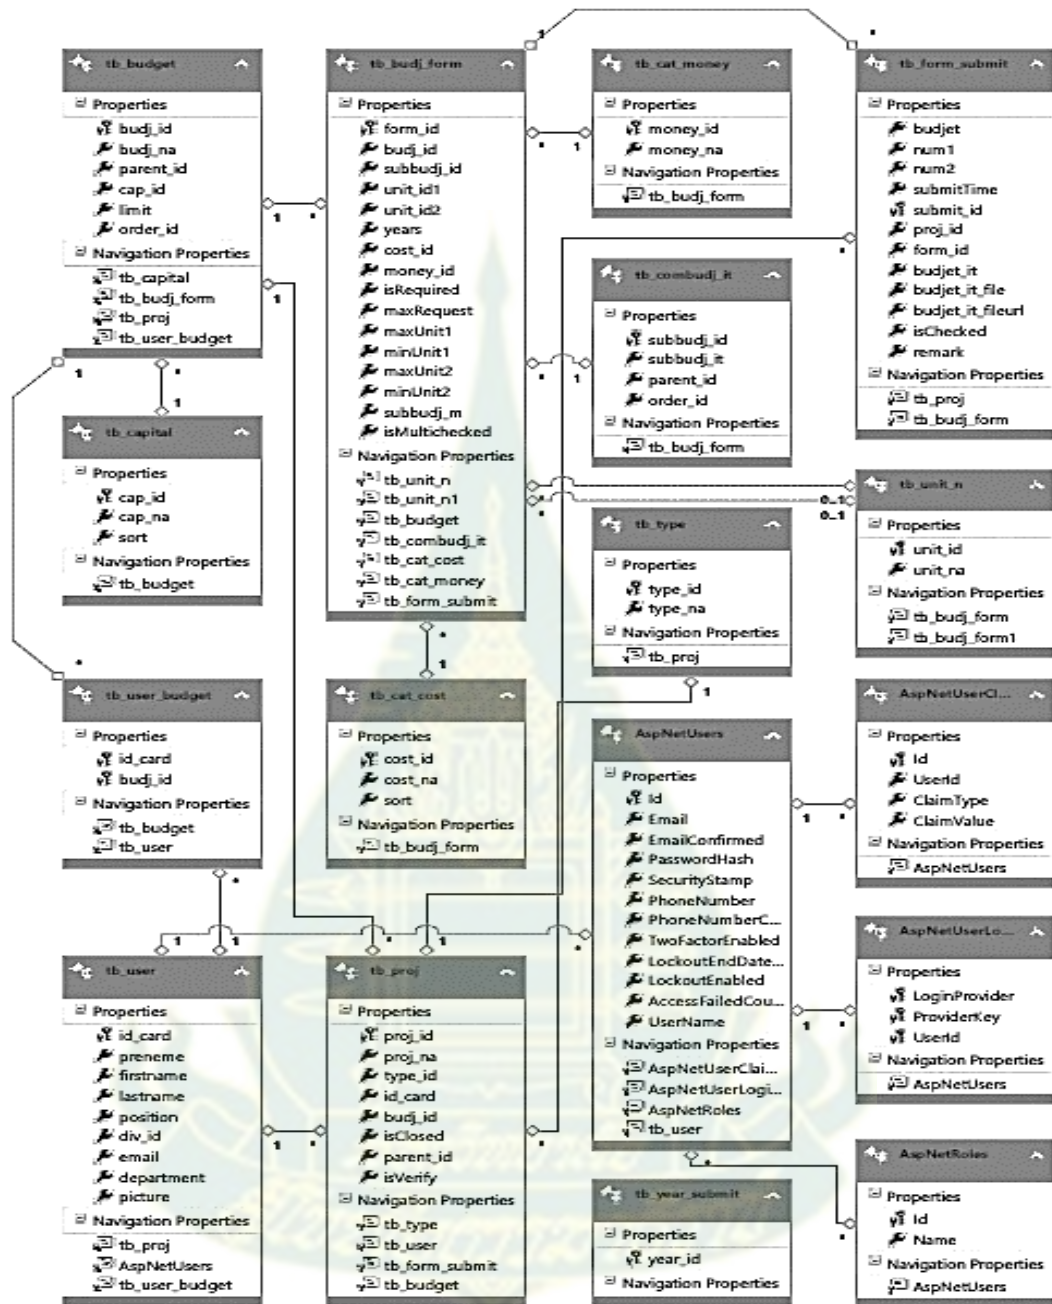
tb_budget
Properties
budj_id
budj_na
parent_id
cap_id
limit
order_id
Navigation Properties
tb_capital
tb_budj_form
tb_proj
tb_user_budget

tb_budj_form
Properties
form_id
budj_id
subbudj_id
unit_id1
unit_id2
years
cost_id
money_id
isRequired
maxRequest
maxUnit1
minUnit1
maxUnit2
minUnit2
subbudj_m
isMultichecked
Navigation Properties
tb_unit_n
tb_unit_n1
tb_budget
tb_combudj_it
tb_cat_cost
tb_cat_money
tb_form_submit

tb_cat_money
Properties
money_id
money_na
Navigation Properties
tb_budj_form

tb_form_submit
Properties
budjet
num1
num2
submitTime
submit_id
proj_id
form_id
budjet_it
budjet_it_file
budjet_it_fileurl
isChecked
remark
Navigation Properties
tb_proj
tb_budj_form

tb_combudj_it
Properties
subbudj_id
subbudj_it
parent_id
order_id
Navigation Properties
tb_budj_form

tb_capital
Properties
cap_id
cap_na
sort
Navigation Properties
tb_budget

tb_unit_n
Properties
unit_id
unit_na
Navigation Properties
tb_budj_form
tb_budj_form1

tb_type
Properties
type_id
type_na
Navigation Properties
tb_proj

tb_user_budget
Properties
id_card
budj_id
Navigation Properties
tb_budget
tb_user

tb_cat_cost
Properties
cost_id
cost_na
sort
Navigation Properties
tb_budj_form

AspNetUsers
Properties
Id
Email
EmailConfirmed
PasswordHash
SecurityStamp
PhoneNumber
PhoneNumberC...
TwoFactorEnabled
LockoutEndDate...
LockoutEnabled
AccessFailedCou...
UserName
Navigation Properties
AspNetUserClai...
AspNetUserLogi...
AspNetRoles
tb_user

AspNetUserCl...
Properties
Id
UserId
ClaimType
ClaimValue
Navigation Properties
AspNetUsers

AspNetUserLo...
Properties
LoginProvider
ProviderKey
UserId
Navigation Properties
AspNetUsers

tb_user
Properties
id_card
preneme
firstname
lastname
position
div_id
email
department
picture
Navigation Properties
tb_proj
AspNetUsers
tb_user_budget

tb_proj
Properties
proj_id
proj_na
type_id
id_card
budj_id
isClosed
parent_id
isVerify
Navigation Properties
tb_type
tb_user
tb_form_submit
tb_budget

tb_year_submit
Properties
year_id
Navigation Properties

AspNetRoles
Properties
Id
Name
Navigation Properties
AspNetUsers

1 * 1 * 1 * 1 1 * 1 * 0..1 0..1 * 1 1 * 1 * 1 1 * 1 * 1 * 1 * * *